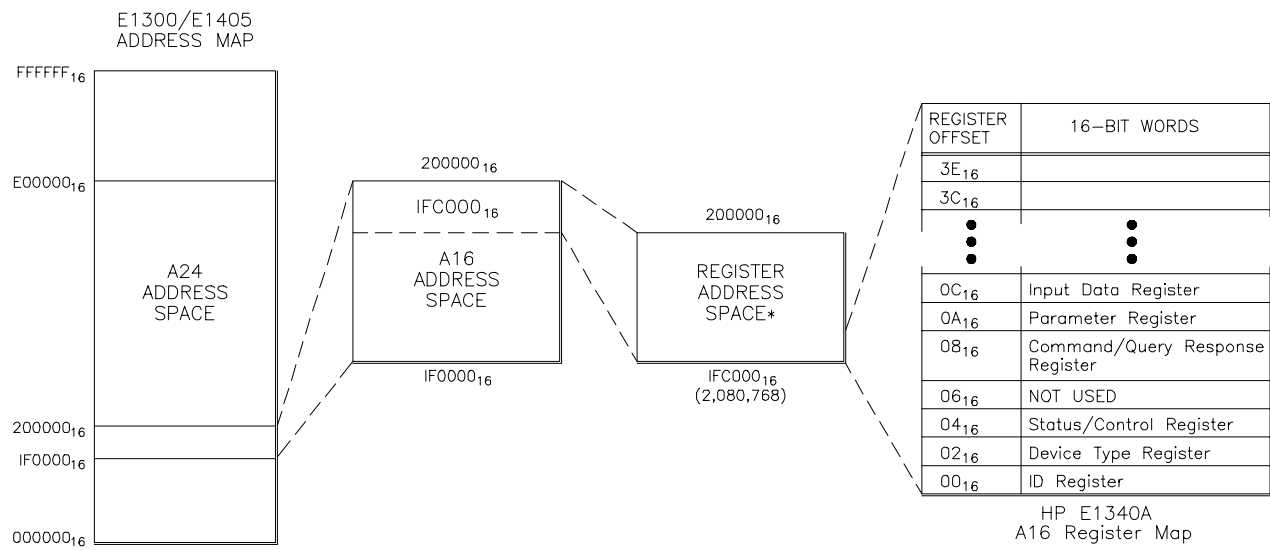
E1300/E1405
ADDRESS MAP

$FFFFFF_{16}$

$E00000_{16}$

A24
ADDRESS
SPACE

$200000_{16}$

$IF0000_{16}$

$000000_{16}$

$200000_{16}$

$IFC000_{16}$

A16
ADDRESS
SPACE

$IF0000_{16}$

$200000_{16}$

REGISTER
ADDRESS
SPACE*

$IFC000_{16}$
(2,080,768)

| REGISTER OFFSET | 16-BIT WORDS |
|---|---|
| $3E_{16}$ | |
| $3C_{16}$ | |
| • • • | • • • |
| $0C_{16}$ | Input Data Register |
| $0A_{16}$ | Parameter Register |
| $08_{16}$ | Command/Query Response Register |
| $06_{16}$ | NOT USED |
| $04_{16}$ | Status/Control Register |
| $02_{16}$ | Device Type Register |
| $00_{16}$ | ID Register |

HP E1340A
A16 Register Map